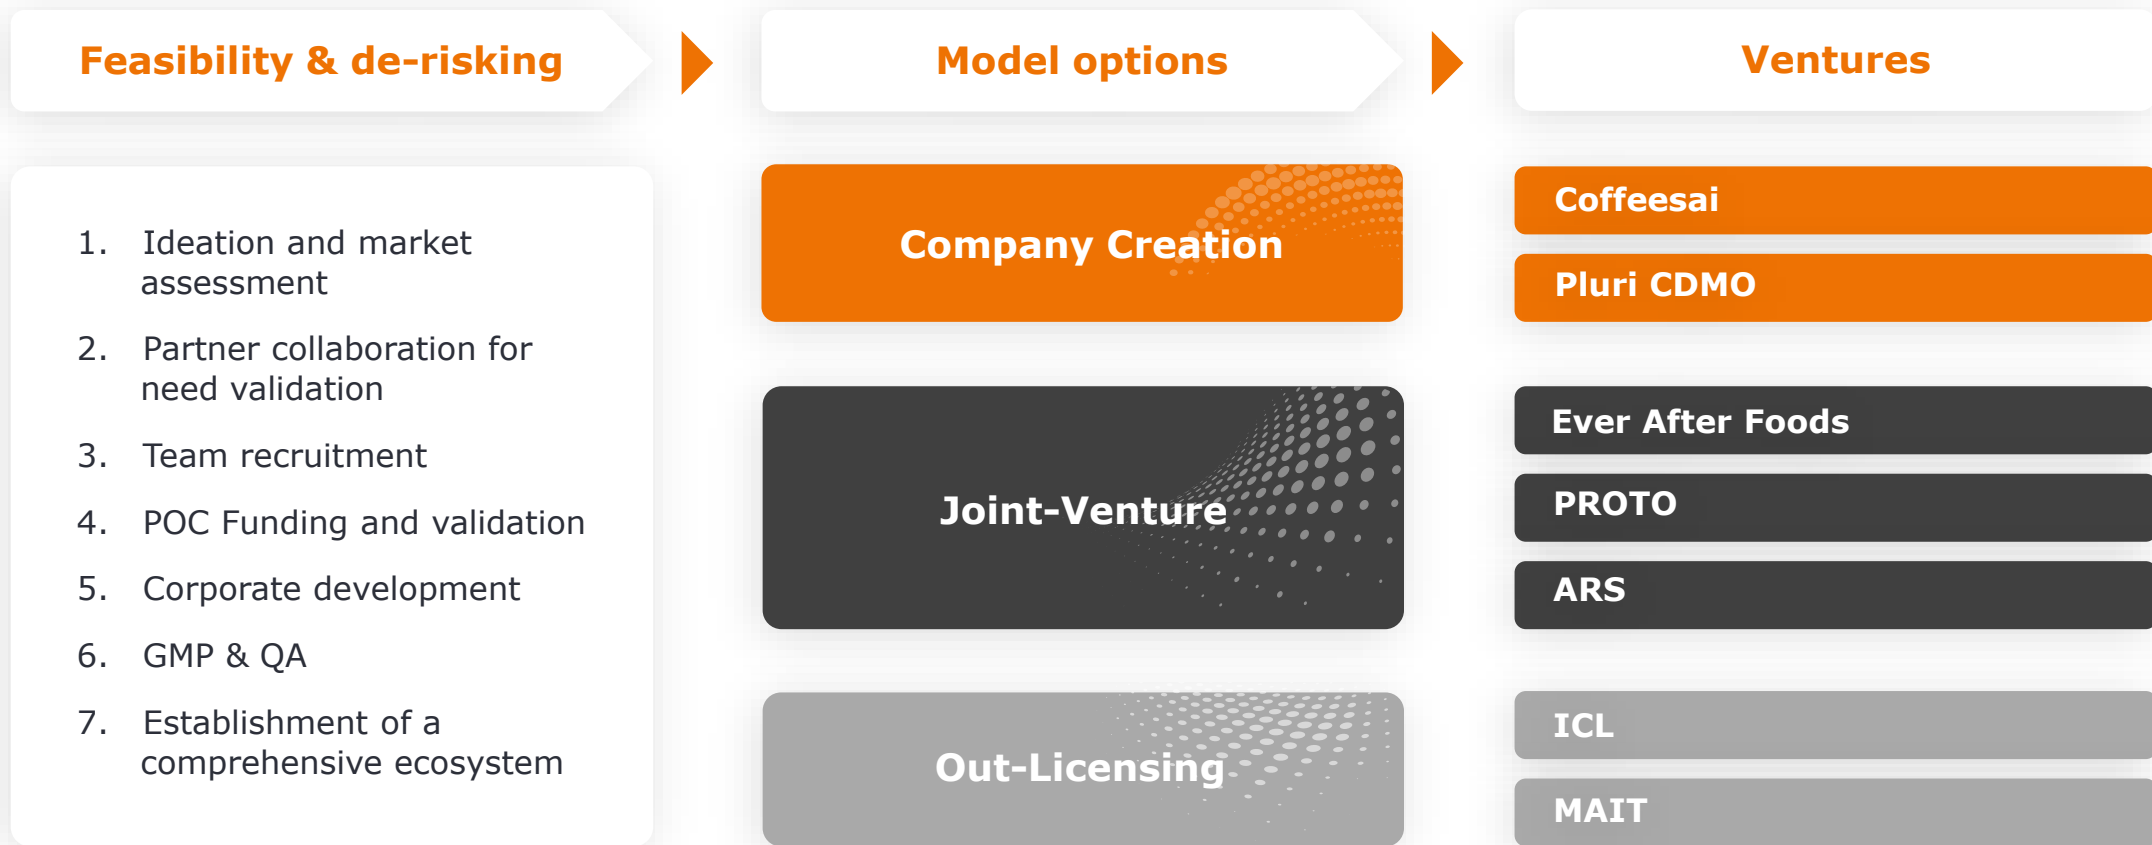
Feasibility & de-risking

Model options

Ventures

1. Ideation and market assessment
2. Partner collaboration for need validation
3. Team recruitment
4. POC Funding and validation
5. Corporate development
6. GMP & QA
7. Establishment of a comprehensive ecosystem

Company Creation

Joint-Venture

Out-Licensing

Coffeesai

Pluri CDMO

Ever After Foods

PROTO

ARS

ICL

MAIT